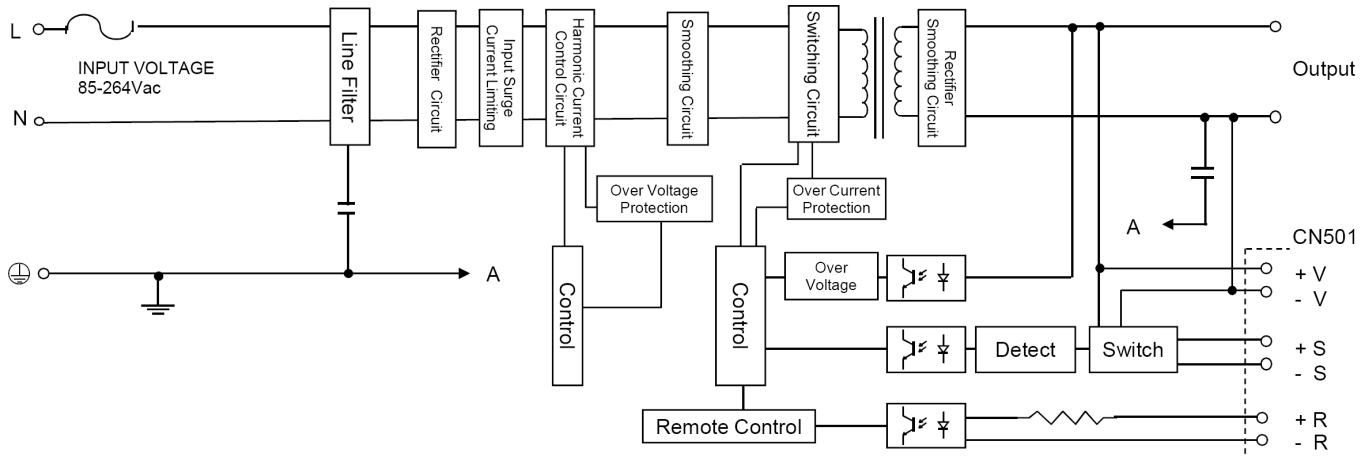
L

INPUT VOLTAGE
85-264Vac

N

Line Filter

Rectifier Circuit

Input Surge Current Limiting

Harmonic Current Control Circuit

Smoothing Circuit

Switching Circuit

Rectifier Smoothing Circuit

Output

Over Voltage Protection

Over Current Protection

A

A

Control

Control

Over Voltage

CN501

+ V

- V

Detect

Switch

+ S

- S

Remote Control

+ R

- R